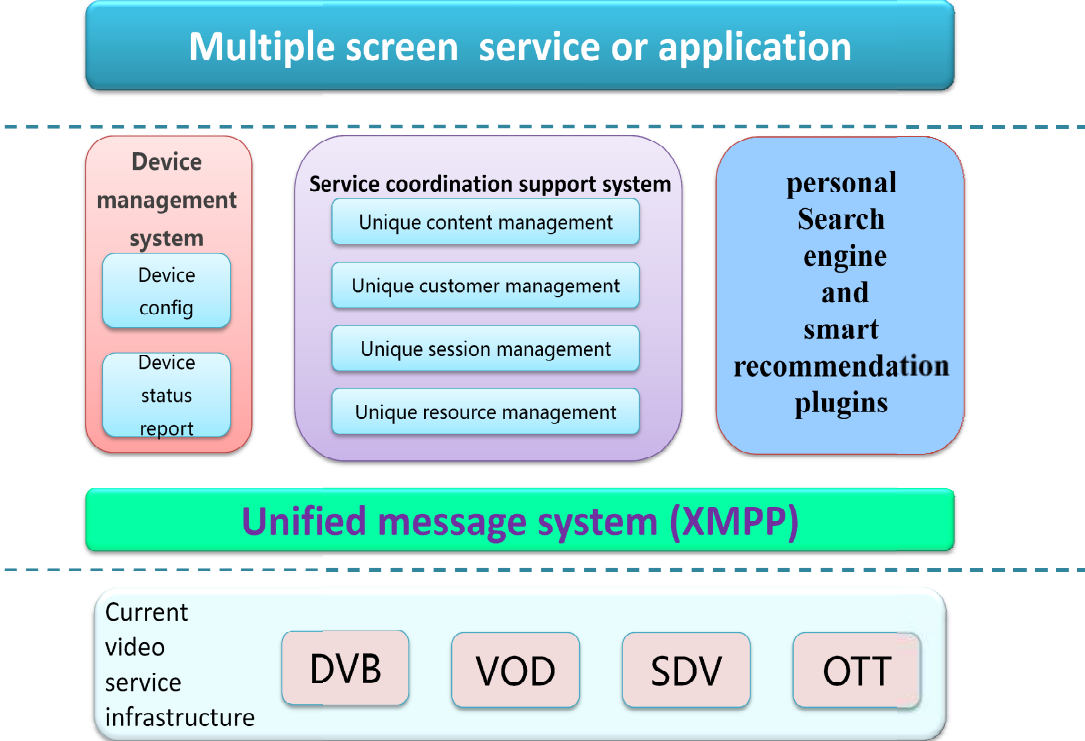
Multiple screen  service or application

Device management system

Device config

Device status report

Service coordination support system

Unique content management

Unique customer management

Unique session management

Unique resource management

personal Search engine and smart recommendation plugins

Unified message system (XMPP)

Current video service infrastructure

DVB

VOD

SDV

OTT